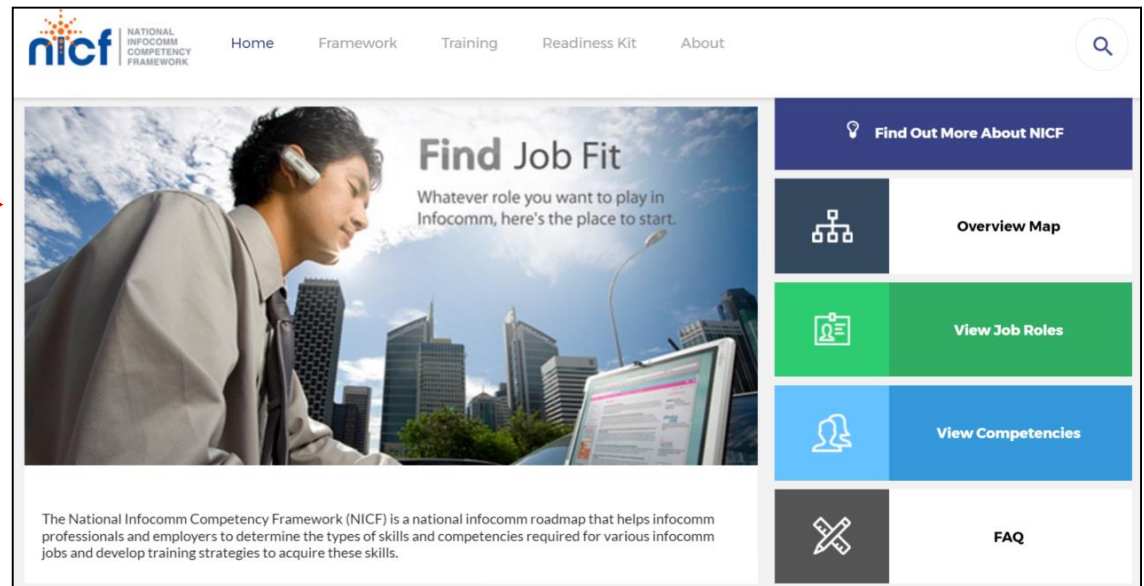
nicf NATIONAL INFOCOMM COMPETENCY FRAMEWORK

Home Framework Training Readiness Kit About

Find Job Fit

Whatever role you want to play in Infocomm, here's the place to start.

Find Out More About NICF

Overview Map

View Job Roles

View Competencies

FAQ

The National Infocomm Competency Framework (NICF) is a national infocomm roadmap that helps infocomm professionals and employers to determine the types of skills and competencies required for various infocomm jobs and develop training strategies to acquire these skills.